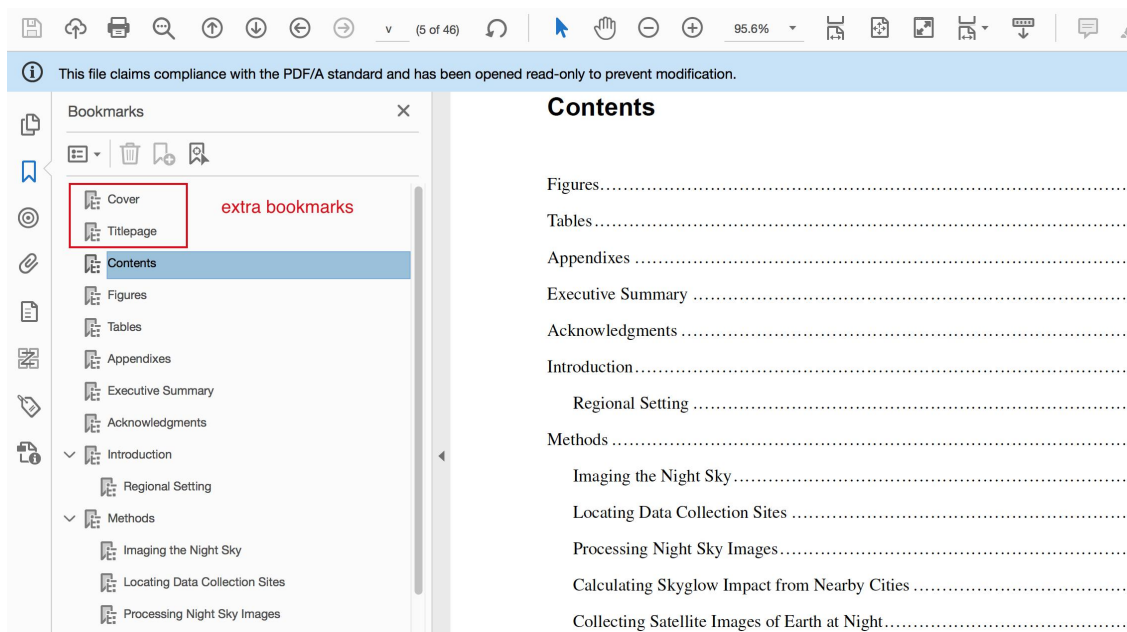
v (5 of 46) 95.6%

This file claims compliance with the PDF/A standard and has been opened read-only to prevent modification.

Bookmarks

Cover
Titlepage
extra bookmarks
Contents
Figures
Tables
Appendixes
Executive Summary
Acknowledgments
Introduction
Regional Setting
Methods
Imaging the Night Sky
Locating Data Collection Sites
Processing Night Sky Images

Contents

Figures……………………………………………………
Tables……………………………………………………
Appendixes ……………………………………………………
Executive Summary ……………………………………………………
Acknowledgments ……………………………………………………
Introduction……………………………………………………
Regional Setting ……………………………………………………
Methods ……………………………………………………
Imaging the Night Sky……………………………………………………
Locating Data Collection Sites ……………………………………………………
Processing Night Sky Images……………………………………………………
Calculating Skyglow Impact from Nearby Cities ……………………………………………………
Collecting Satellite Images of Earth at Night……………………………………………………